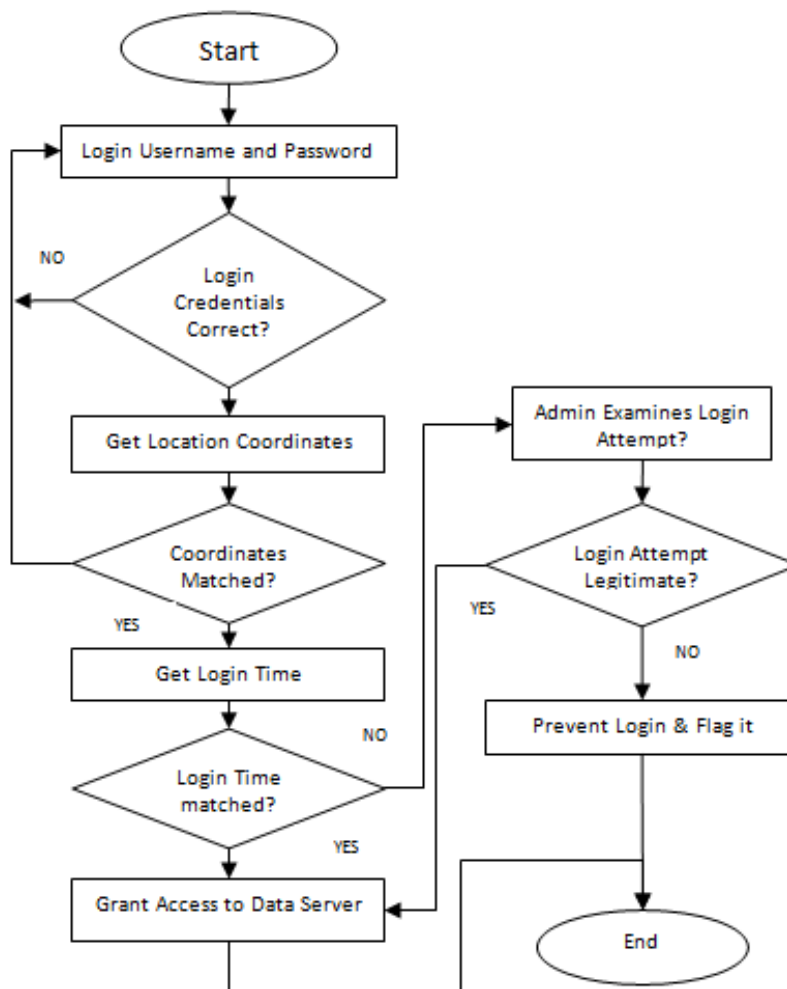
Start

Login Username and Password

NO

Login Credentials Correct?

Get Location Coordinates

Coordinates Matched?

YES

Get Login Time

NO

Login Time matched?

YES

Grant Access to Data Server

Admin Examines Login Attempt?

Login Attempt Legitimate?

YES

NO

Prevent Login & Flag it

End